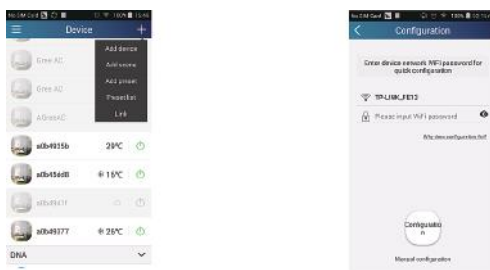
No SIM Card 100% 15:46

Device

Add device
Add scene
Add preset
Preset list
Link

Gree AC
Gree AC
AGreeAC

a0b4935b 29℃
a0b45dd8 15℃
a0b4941f
a0b49377 25℃

DNA

No SIM Card 100% 15:11

Configuration

Enter device network WiFi password for quick configuration

TP-LINK_FE12

Please input WiFi password

Why does configuration fail?

Configuration

Manual configuration